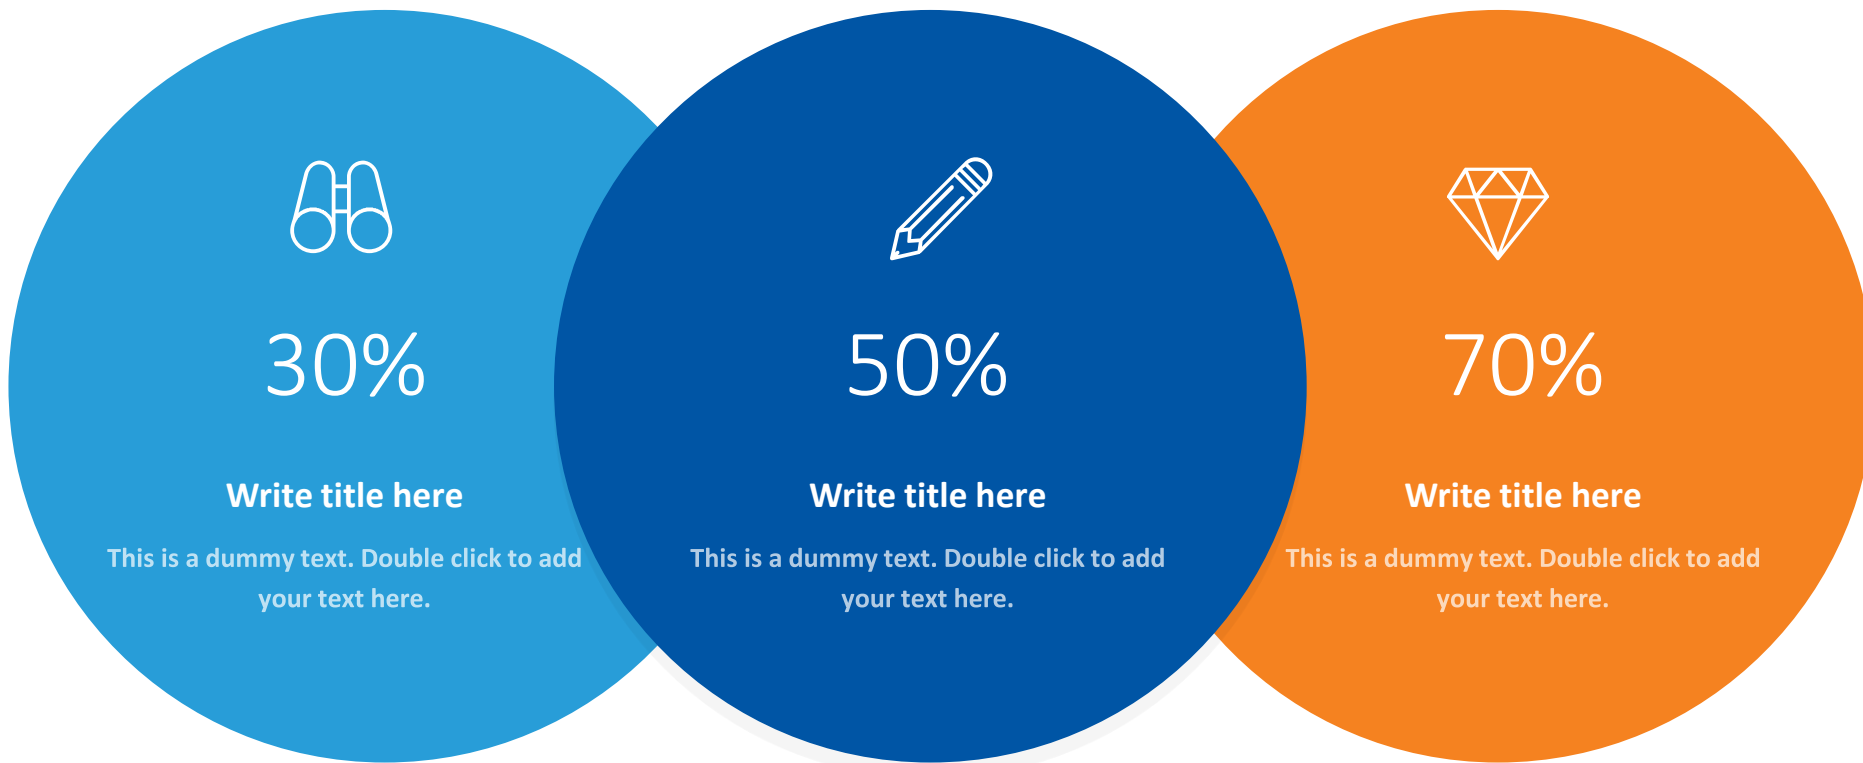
30%

Write title here

This is a dummy text. Double click to add your text here.

50%

Write title here

This is a dummy text. Double click to add your text here.

70%

Write title here

This is a dummy text. Double click to add your text here.